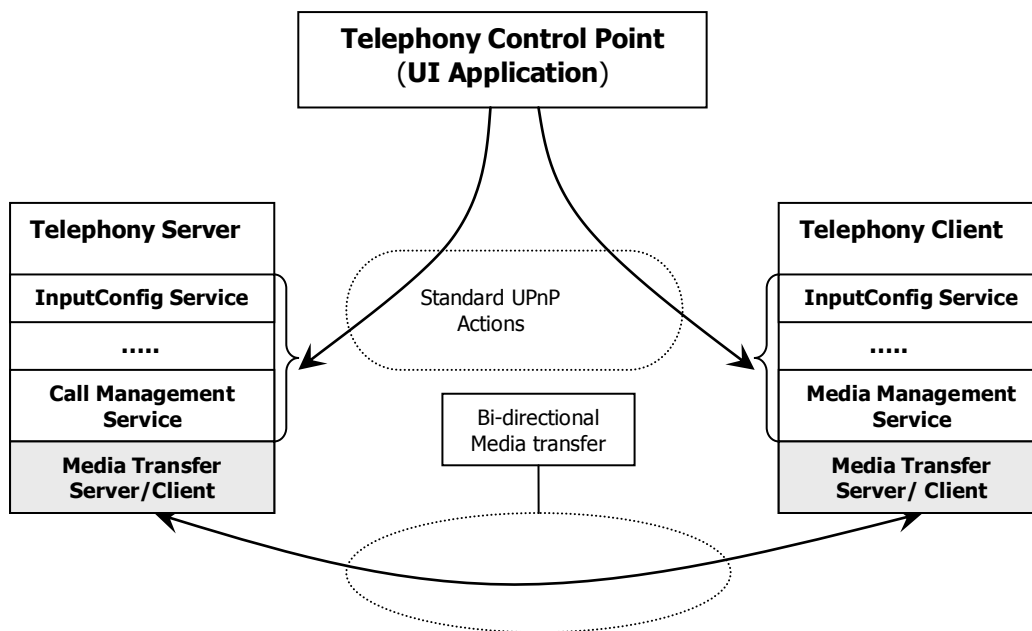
Telephony Control Point
(UI Application)

Telephony Server
InputConfig Service
.....
Call Management Service
Media Transfer Server/Client

Standard UPnP Actions

Bi-directional Media transfer

Telephony Client
InputConfig Service
.....
Media Management Service
Media Transfer Server/ Client